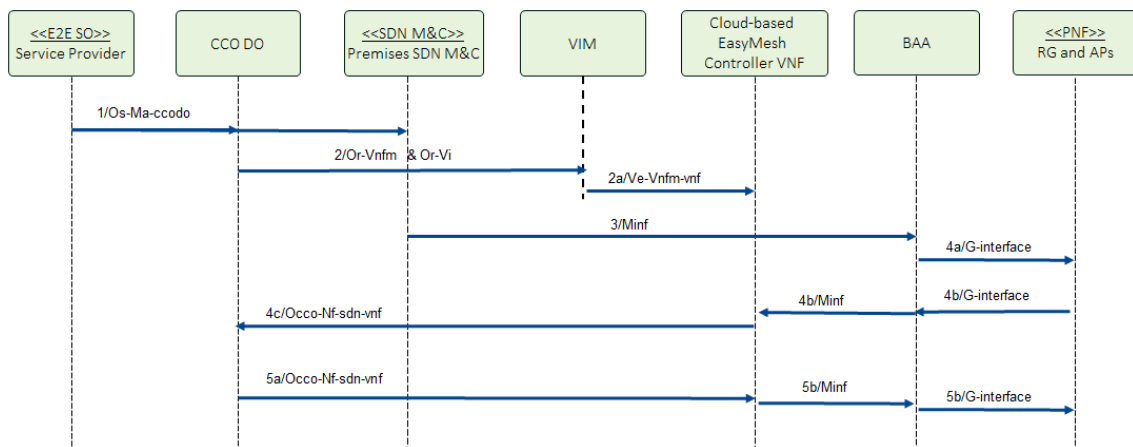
<<E2E SO>>
Service Provider

CCO DO

<<SDN M&C>>
Premises SDN M&C

VIM

Cloud-based EasyMesh Controller VNF

BAA

<<PNF>>
RG and APs

1/Os-Ma-ccodo

2/Or-Vnfm & Or-Vi

2a/Ve-Vnfm-vnf

3/Minf

4a/G-interface

4b/Minf

4b/G-interface

4c/Occo-Nf-sdn-vnf

5a/Occo-Nf-sdn-vnf

5b/Minf

5b/G-interface